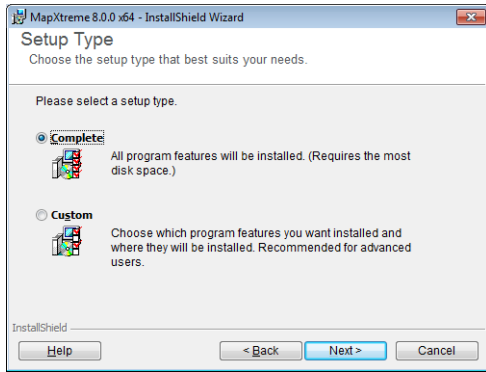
MapXtreme 8.0.0 x64 - InstallShield Wizard

Setup Type

Choose the setup type that best suits your needs.

Please select a setup type.

Complete

All program features will be installed. (Requires the most disk space.)

Custom

Choose which program features you want installed and where they will be installed. Recommended for advanced users.

InstallShield

Help

< Back

Next >

Cancel